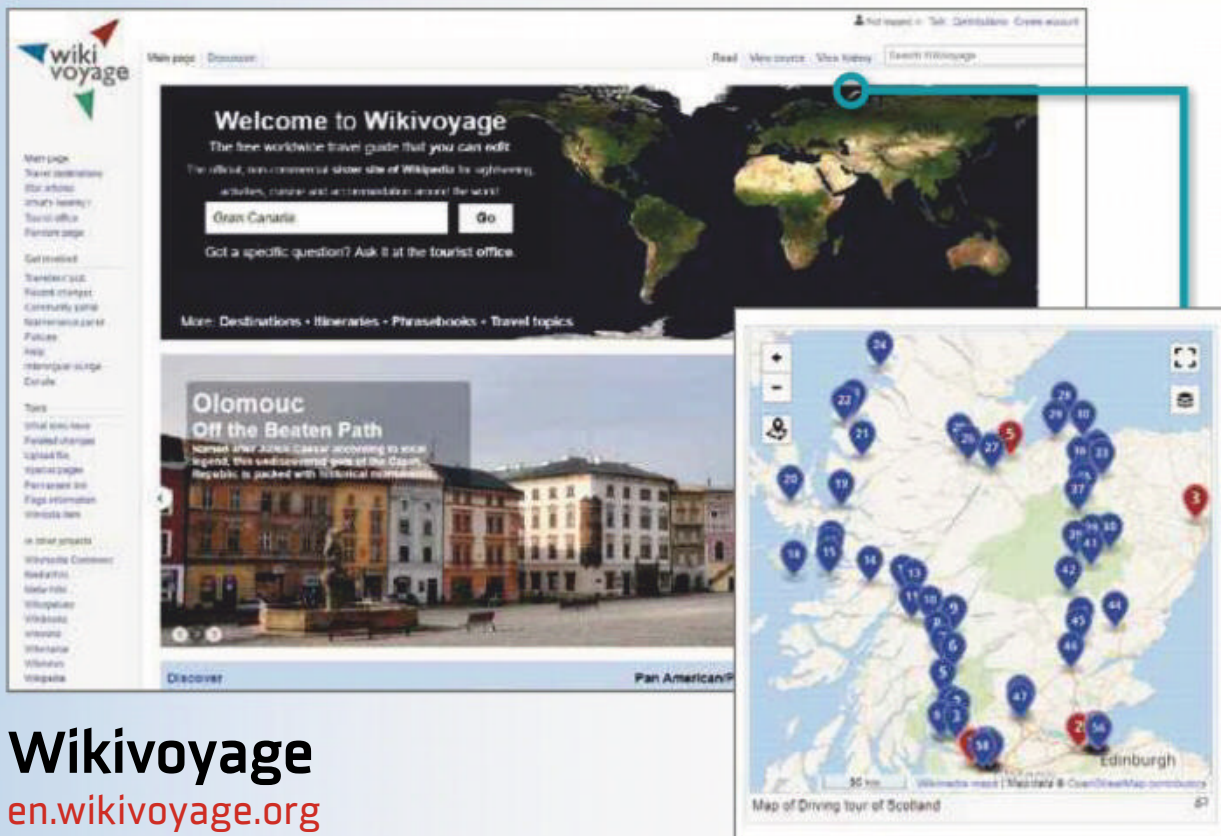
wiki voyage

Not logged in Talk Contributions Create account

Main page Discussion

Read View source View history Search Wikivoyage

Main page
Travel destinations
Star articles
What's nearby?
Tourist office
Random page

Get involved
Travellers' pub
Recent changes
Community portal
Maintenance panel
Policies
Help
Interlingual lounge
Donate

Tools
What links here
Related changes
Upload file
Special pages
Permanent link
Page information
Wikidata item

In other projects
Wikimedia Commons
MediaWiki
Meta-Wiki
Wikispecies
Wikibooks
Wikidata
Wikimania
Wikinews
Wikipedia

Welcome to Wikivoyage
The free worldwide travel guide that you can edit
The official, non-commercial sister site of Wikipedia for sightseeing, activities, cuisine and accommodation around the world!

Gran Canaria Go

Got a specific question? Ask it at the tourist office.

More: Destinations • Itineraries • Phrasebooks • Travel topics

Olomouc
Off the Beaten Path
Named after Julius Caesar according to local legend, this undiscovered gem of the Czech Republic is packed with historical monuments

Discover

Pan American/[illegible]

+
−

24 22 21 20 19 18 15 14 13 12 11 10 9 8 7 6 5 4 3 2 1 25 26 27 5 28 29 30 36 32 33 37 3 39 40 38 41 42 43 44 45 46 47 2 56 58

Edinburgh

50 km Wikimedia maps | Map data © OpenStreetMap contributors

Map of Driving tour of Scotland

Wikivoyage
en.wikivoyage.org